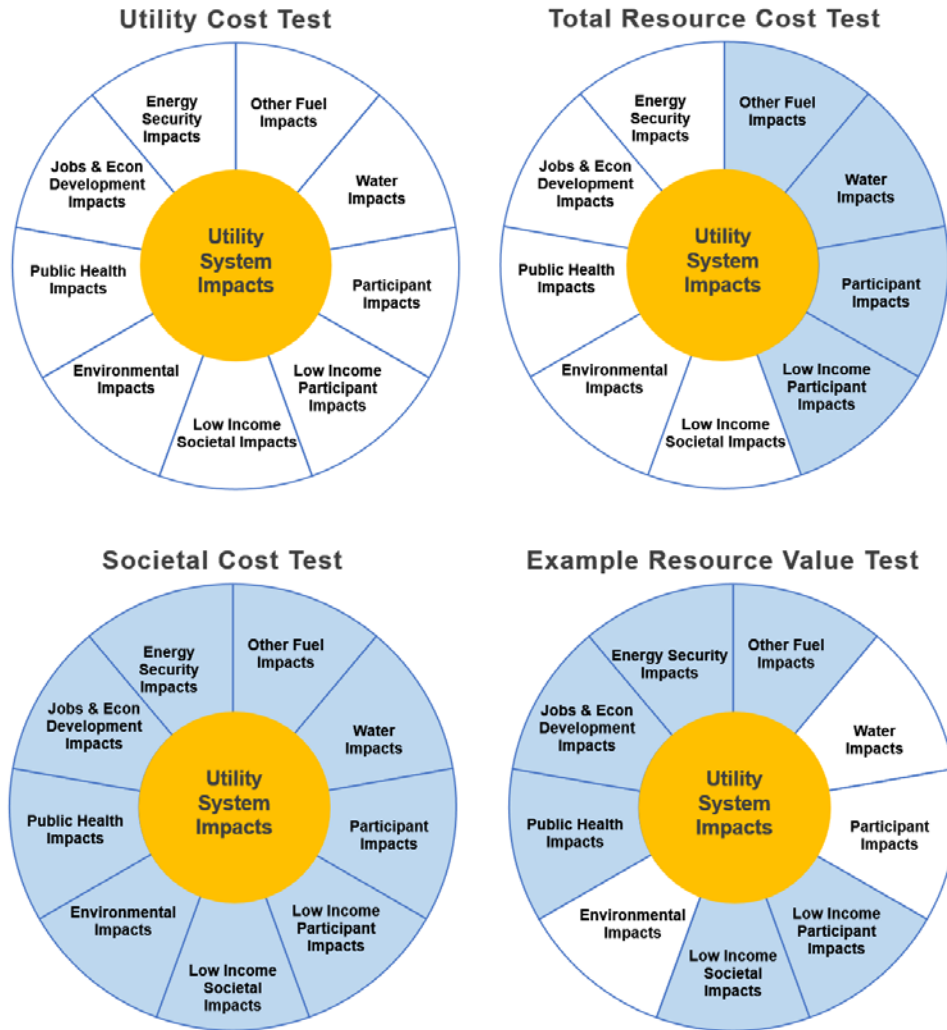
Utility Cost Test

Utility System Impacts

Energy Security Impacts

Other Fuel Impacts

Water Impacts

Participant Impacts

Low Income Participant Impacts

Low Income Societal Impacts

Environmental Impacts

Public Health Impacts

Jobs & Econ Development Impacts

Total Resource Cost Test

Utility System Impacts

Energy Security Impacts

Other Fuel Impacts

Water Impacts

Participant Impacts

Low Income Participant Impacts

Low Income Societal Impacts

Environmental Impacts

Public Health Impacts

Jobs & Econ Development Impacts

Societal Cost Test

Utility System Impacts

Energy Security Impacts

Other Fuel Impacts

Water Impacts

Participant Impacts

Low Income Participant Impacts

Low Income Societal Impacts

Environmental Impacts

Public Health Impacts

Jobs & Econ Development Impacts

Example Resource Value Test

Utility System Impacts

Energy Security Impacts

Other Fuel Impacts

Water Impacts

Participant Impacts

Low Income Participant Impacts

Low Income Societal Impacts

Environmental Impacts

Public Health Impacts

Jobs & Econ Development Impacts